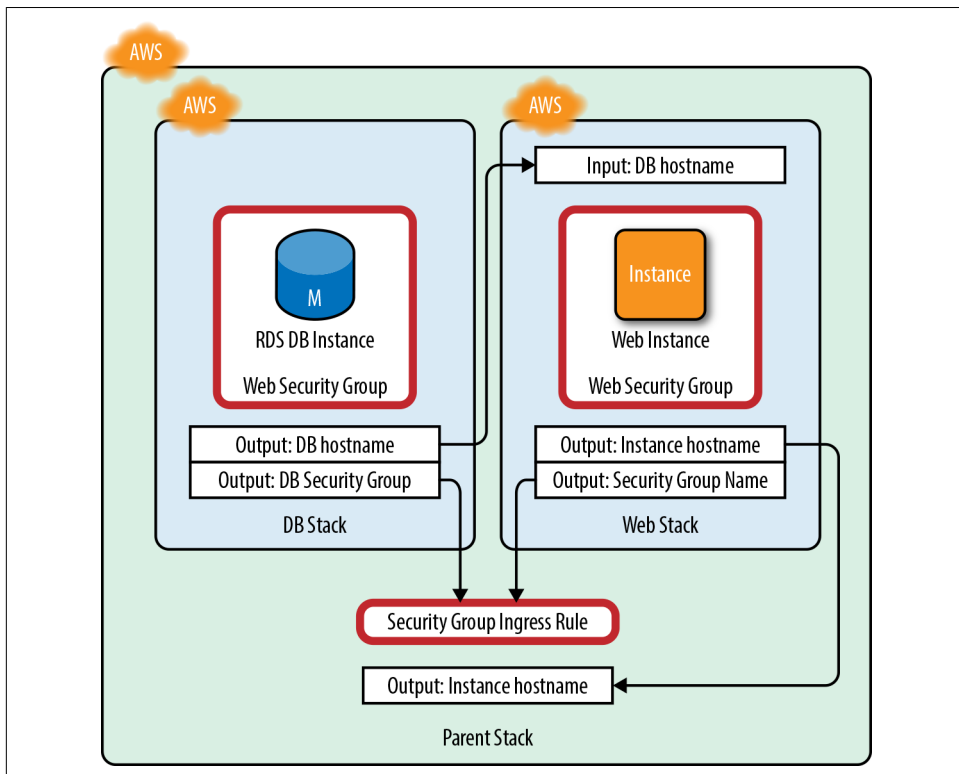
AWS

AWS

M

RDS DB Instance

Web Security Group

Output: DB hostname

Output: DB Security Group

DB Stack

AWS

Input: DB hostname

Instance

Web Instance

Web Security Group

Output: Instance hostname

Output: Security Group Name

Web Stack

Security Group Ingress Rule

Output: Instance hostname

Parent Stack